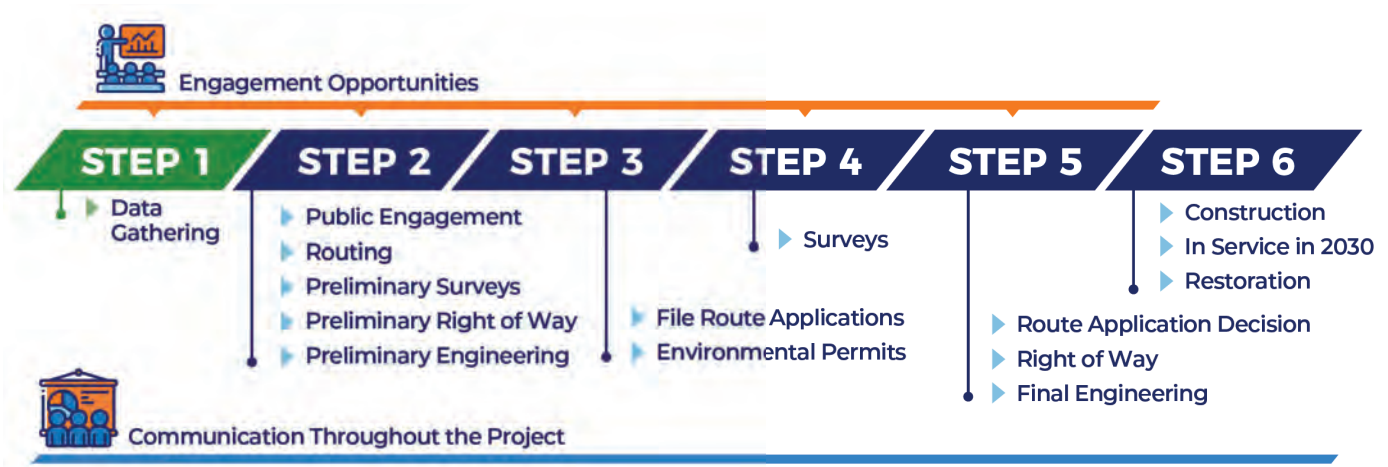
Engagement Opportunities

STEP 1

Data Gathering

STEP 2

Public Engagement
Routing
Preliminary Surveys
Preliminary Right of Way
Preliminary Engineering

STEP 3

File Route Applications
Environmental Permits

STEP 4

Surveys

STEP 5

Route Application Decision
Right of Way
Final Engineering

STEP 6

Construction
In Service in 2030
Restoration

Communication Throughout the Project